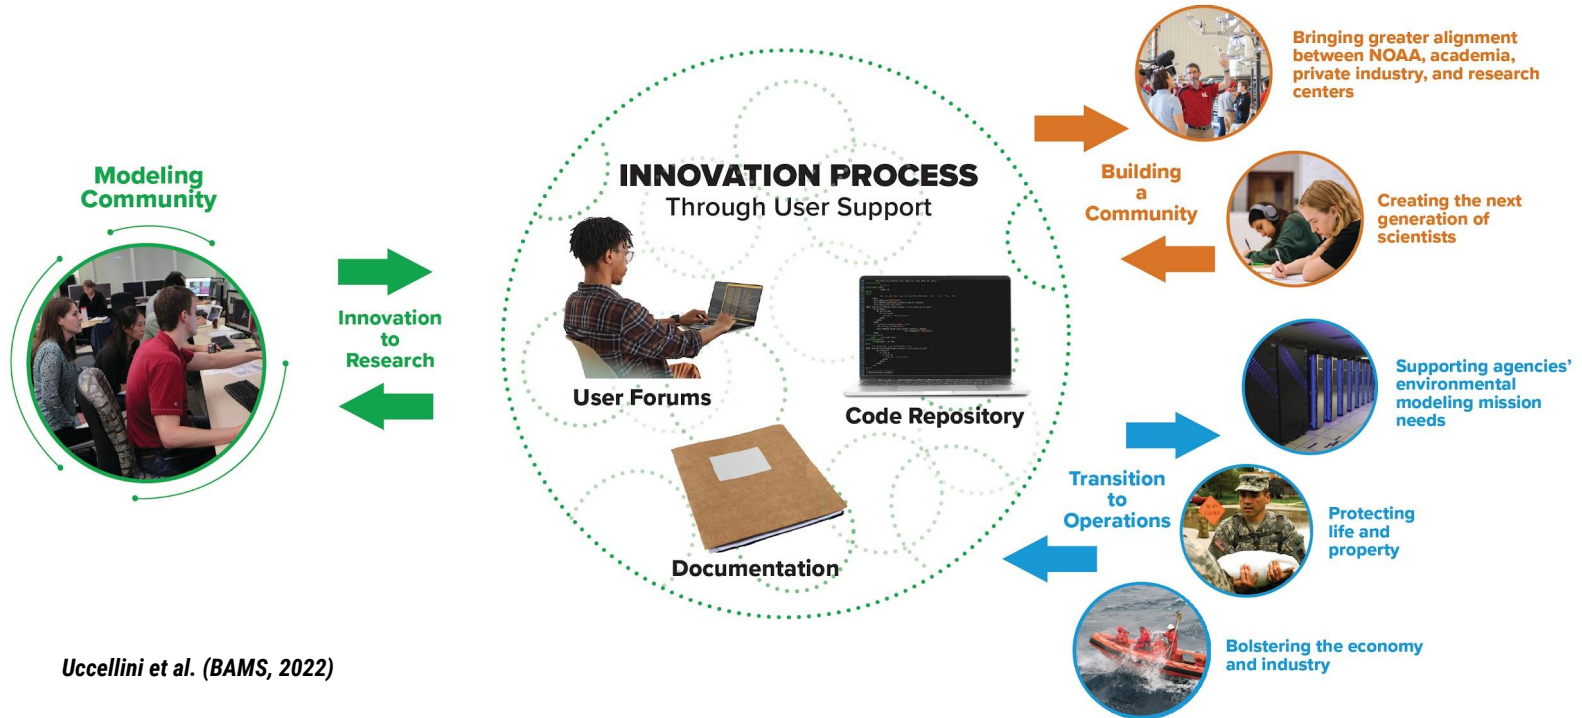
Modeling Community

Innovation to Research

INNOVATION PROCESS
Through User Support

User Forums

Code Repository

Documentation

Building a Community

Bringing greater alignment between NOAA, academia, private industry, and research centers

Creating the next generation of scientists

Transition to Operations

Supporting agencies' environmental modeling mission needs

Protecting life and property

Bolstering the economy and industry

Uccellini et al. (BAMS, 2022)